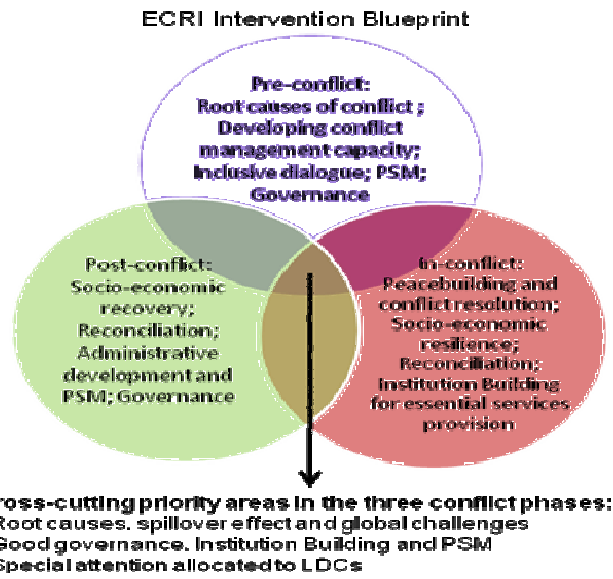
ECRI Intervention Blueprint

Pre-conflict:
Root causes of conflict ;
Developing conflict management capacity;
Inclusive dialogue; PSM;
Governance

Post-conflict:
Socio-economic recovery;
Reconciliation;
Administrative development and PSM; Governance

In-conflict:
Peacebuilding and conflict resolution;
Socio-economic resilience;
Reconciliation;
Institution Building for essential services provision

ross-cutting priority areas in the three conflict phases:
Root causes, spillover effect and global challenges
Good governance, Institution Building and PSM
Special attention allocated to LDCs